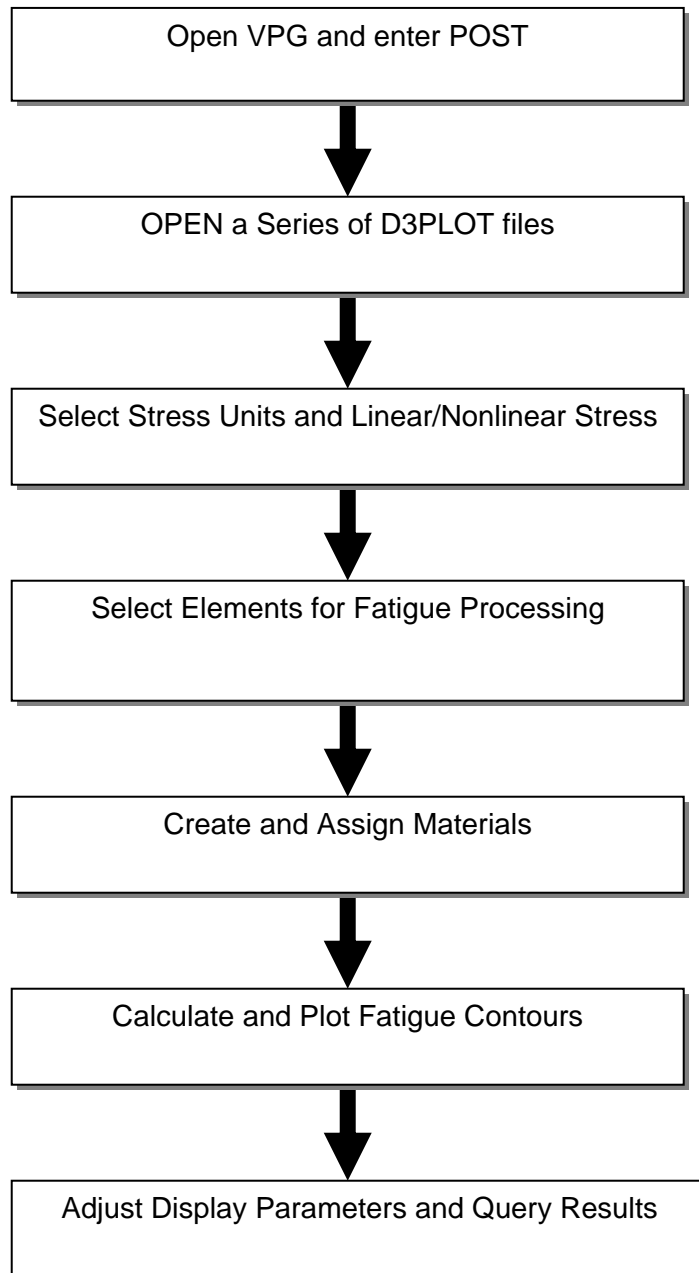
Open VPG and enter POST

OPEN a Series of D3PLOT files

Select Stress Units and Linear/Nonlinear Stress

Select Elements for Fatigue Processing

Create and Assign Materials

Calculate and Plot Fatigue Contours

Adjust Display Parameters and Query Results